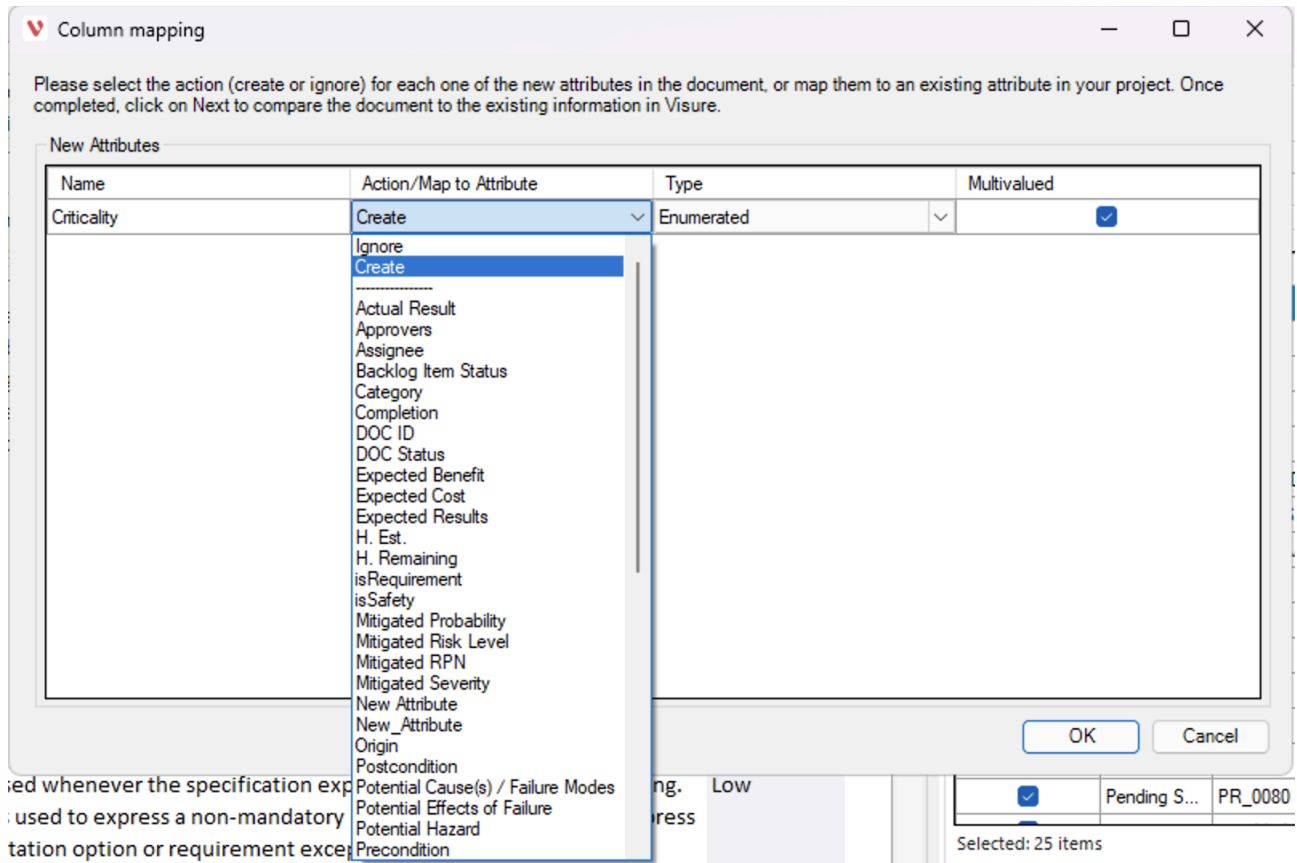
Column mapping

Please select the action (create or ignore) for each one of the new attributes in the document, or map them to an existing attribute in your project. Once completed, click on Next to compare the document to the existing information in Visure.

New Attributes

| Name | Action/Map to Attribute | Type | Multivalued |
|---|---|---|---|
| Criticality | Create | Enumerated | ☑ |

Ignore
Create
---------------
Actual Result
Approvers
Assignee
Backlog Item Status
Category
Completion
DOC ID
DOC Status
Expected Benefit
Expected Cost
Expected Results
H. Est.
H. Remaining
isRequirement
isSafety
Mitigated Probability
Mitigated Risk Level
Mitigated RPN
Mitigated Severity
New Attribute
New_Attribute
Origin
Postcondition
Potential Cause(s) / Failure Modes
Potential Effects of Failure
Potential Hazard
Precondition

OK
Cancel

sed whenever the specification exp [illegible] ng. Low
used to express a non-mandatory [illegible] press
tation option or requirement exce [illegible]

Pending S... PR_0080
Selected: 25 items